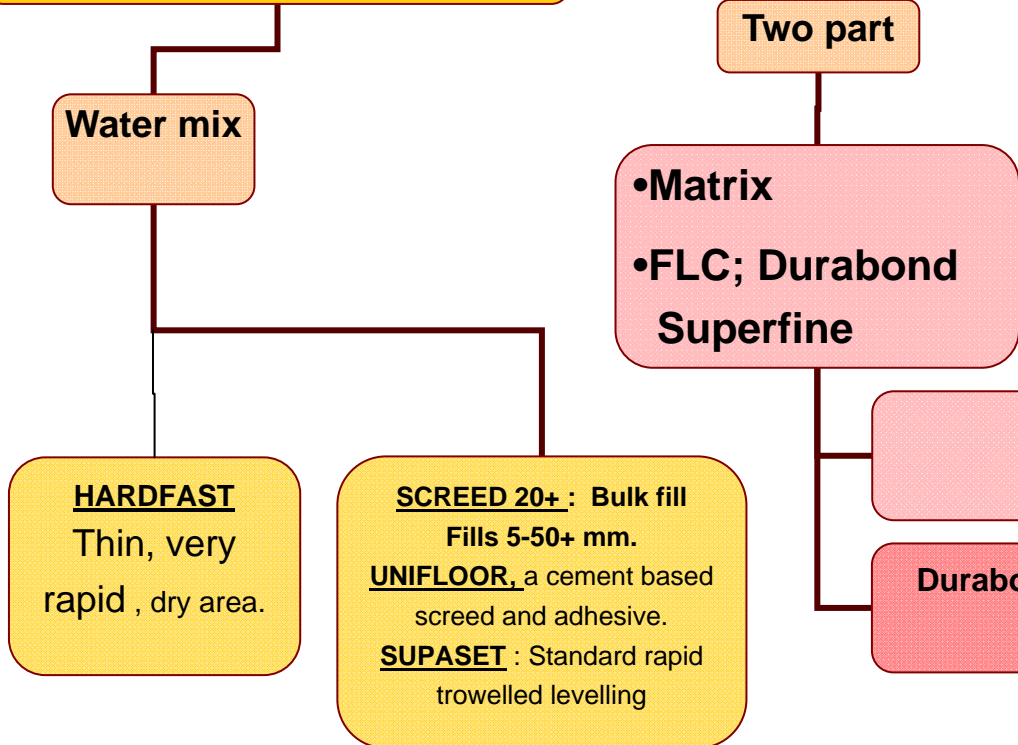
Two part

Water mix

•Matrix

•FLC; Durabond Superfine

HARDFAST

Thin, very rapid , dry area.

SCREED 20+ : Bulk fill Fills 5-50+ mm.

UNIFLOOR, a cement based screed and adhesive.

SUPASET : Standard rapid trowelled levelling

Durabo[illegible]